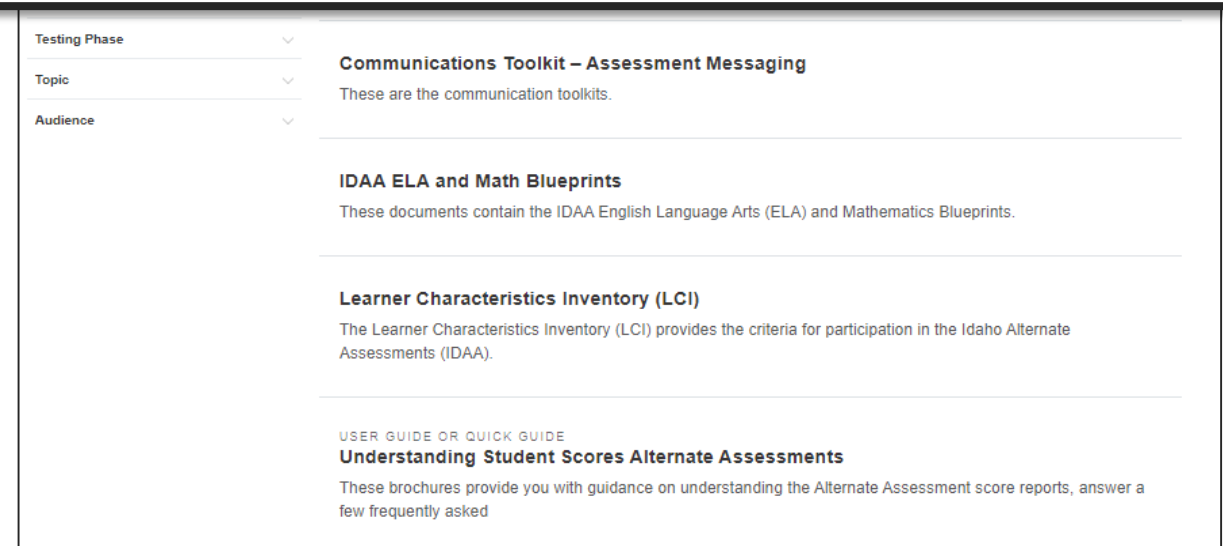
Testing Phase

Topic

Audience

Communications Toolkit – Assessment Messaging

These are the communication toolkits.

IDAA ELA and Math Blueprints

These documents contain the IDAA English Language Arts (ELA) and Mathematics Blueprints.

Learner Characteristics Inventory (LCI)

The Learner Characteristics Inventory (LCI) provides the criteria for participation in the Idaho Alternate Assessments (IDAA).

USER GUIDE OR QUICK GUIDE

Understanding Student Scores Alternate Assessments

These brochures provide you with guidance on understanding the Alternate Assessment score reports, answer a few frequently asked